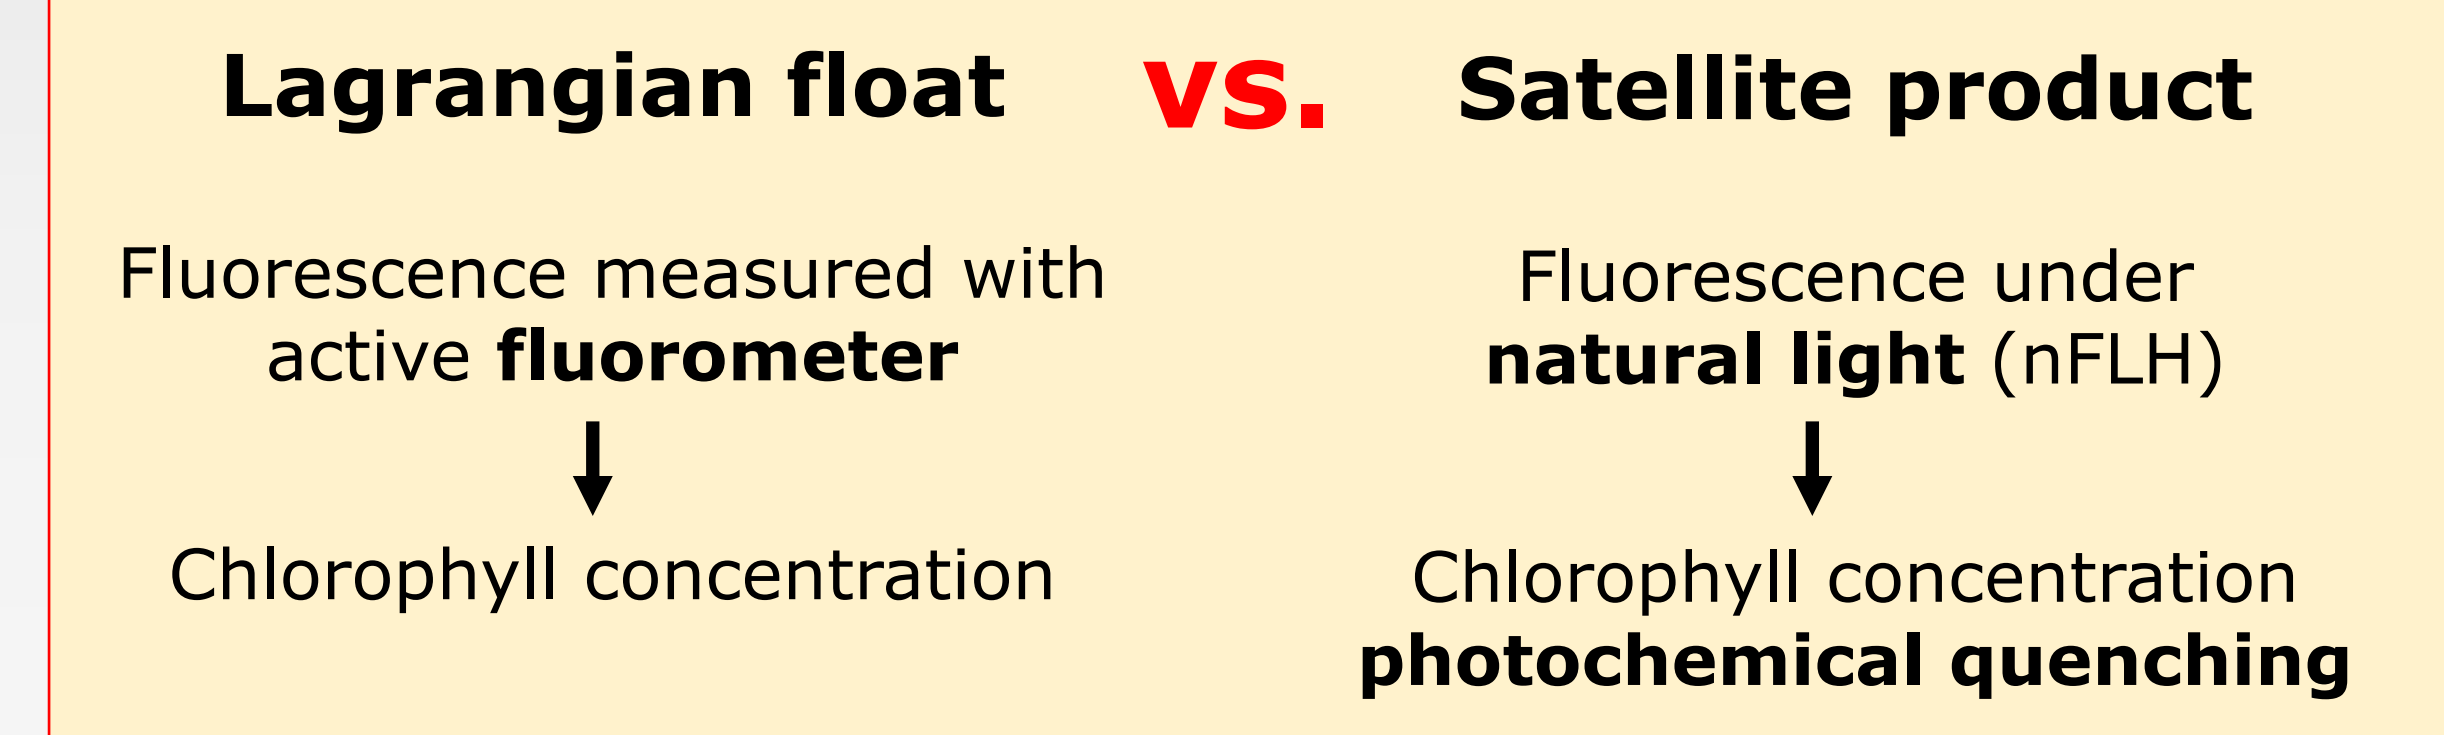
Lagrangian float vs. Satellite product

Fluorescence measured with active **fluorometer**

Chlorophyll concentration

Fluorescence under **natural light** (nFLH)

Chlorophyll concentration **photochemical quenching**